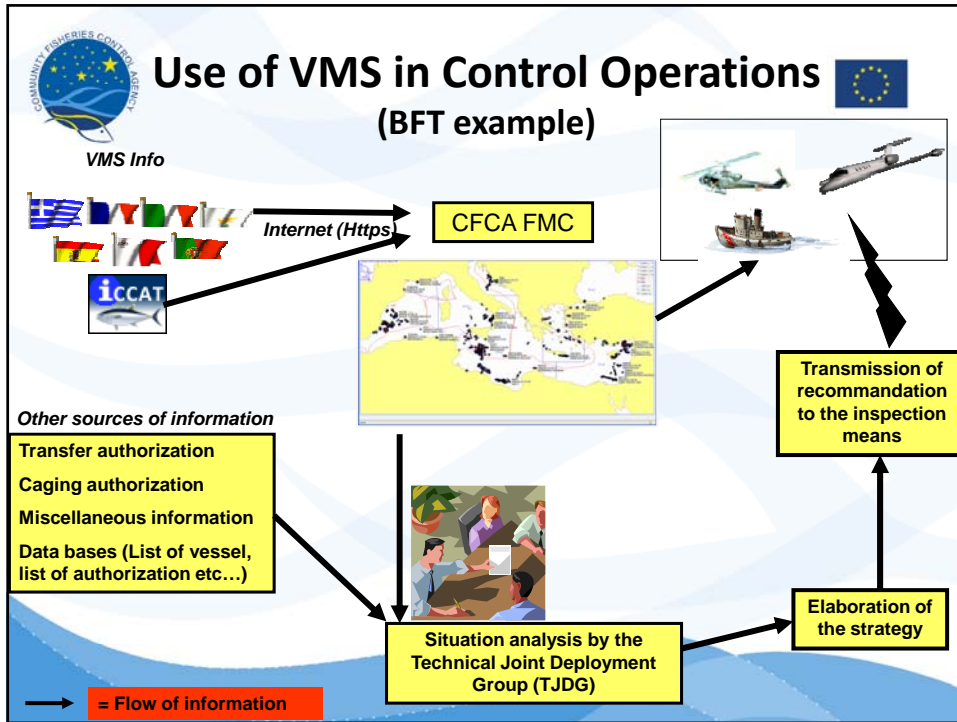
COMMUNITY FISHERIES CONTROL AGENCY

Use of VMS in Control Operations
(BFT example)

VMS Info

Internet (Https)

CFCA FMC

ICCAT

Transmission of recommandation to the inspection means

Other sources of information

Transfer authorization

Caging authorization

Miscellaneous information

Data bases (List of vessel, list of authorization etc…)

Elaboration of the strategy

Situation analysis by the Technical Joint Deployment Group (TJDG)

= Flow of information